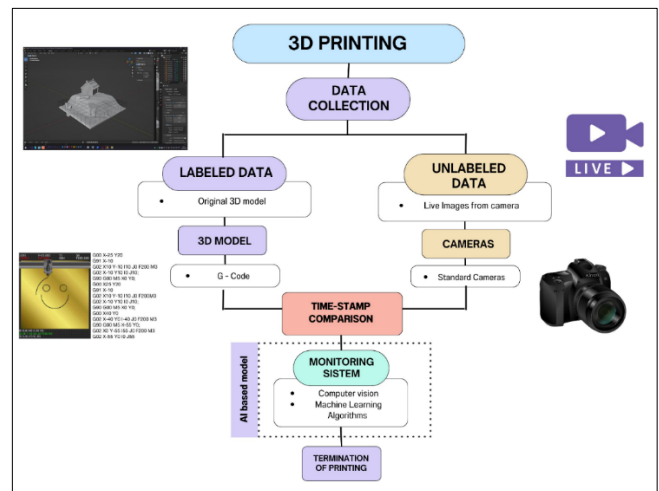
3D PRINTING

DATA COLLECTION

LABELED DATA

- Original 3D model

3D MODEL

- G - Code

UNLABELED DATA

- Live Images from camera

CAMERAS

- Standard Cameras

LIVE

TIME-STAMP COMPARISON

AI based model

MONITORING SISTEM

- Computer vision
- Machine Learning Algorithms

TERMINATION OF PRINTING

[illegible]